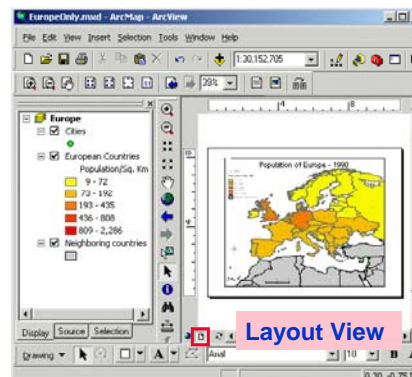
EuropeOnly.mxd - ArcMap - ArcView

File Edit View Insert Selection Tools Window Help

1:30,152,705

29%

Europe
Cities
European Countries
Population/Sq. Km
9 - 72
73 - 192
193 - 435
436 - 808
809 - 2,286
Neighboring countries

Population of Europe - 1990

Display Source Selection

Layout View

Drawing

Arial

10

B